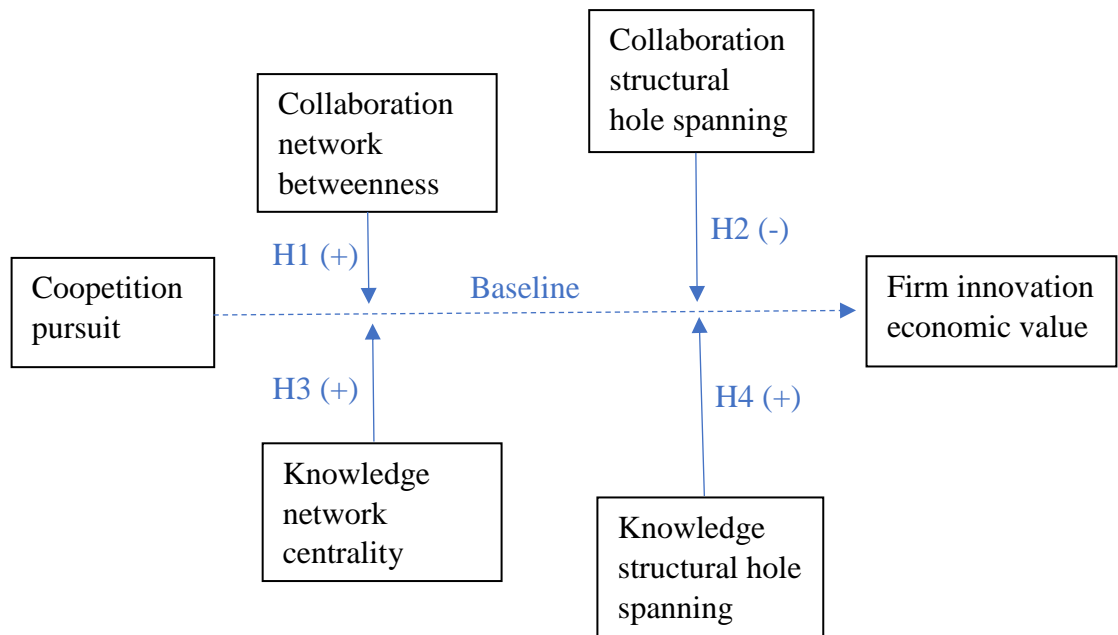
Collaboration structural hole spanning

Collaboration network betweenness

H2 (-)

H1 (+)

Coopetition pursuit

Baseline

Firm innovation economic value

H3 (+)

H4 (+)

Knowledge network centrality

Knowledge structural hole spanning